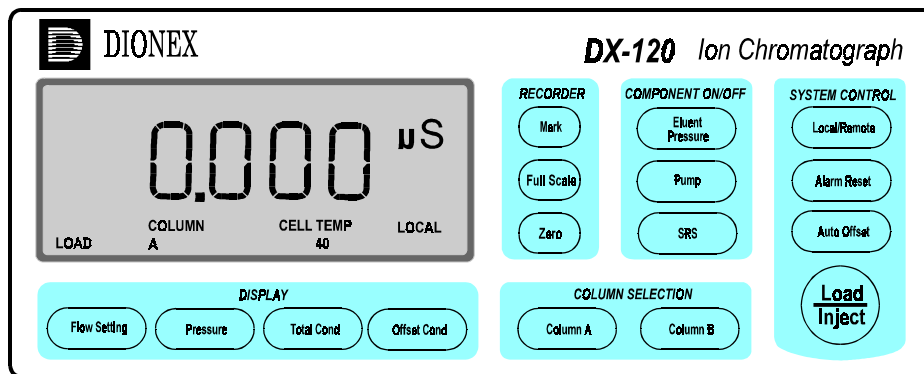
DIONEX

DX-120 Ion Chromatograph

0.000 µS

COLUMN A

CELL TEMP 40

LOCAL

LOAD

RECORDER

Mark

Full Scale

Zero

COMPONENT ON/OFF

Eluent Pressure

Pump

SRS

SYSTEM CONTROL

Local/Remote

Alarm Reset

Auto Offset

Load
Inject

DISPLAY

Flow Setting

Pressure

Total Cond

Offset Cond

COLUMN SELECTION

Column A

Column B